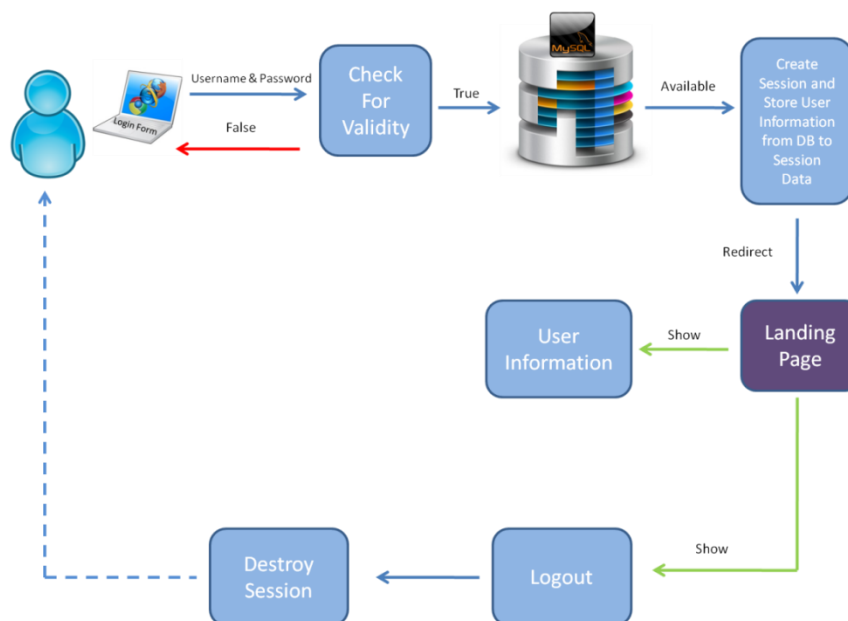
Login Form

Username & Password

False

Check For Validity

True

MySQL

Available

Create Session and Store User Information from DB to Session Data

Redirect

Landing Page

Show

User Information

Show

Logout

Destroy Session